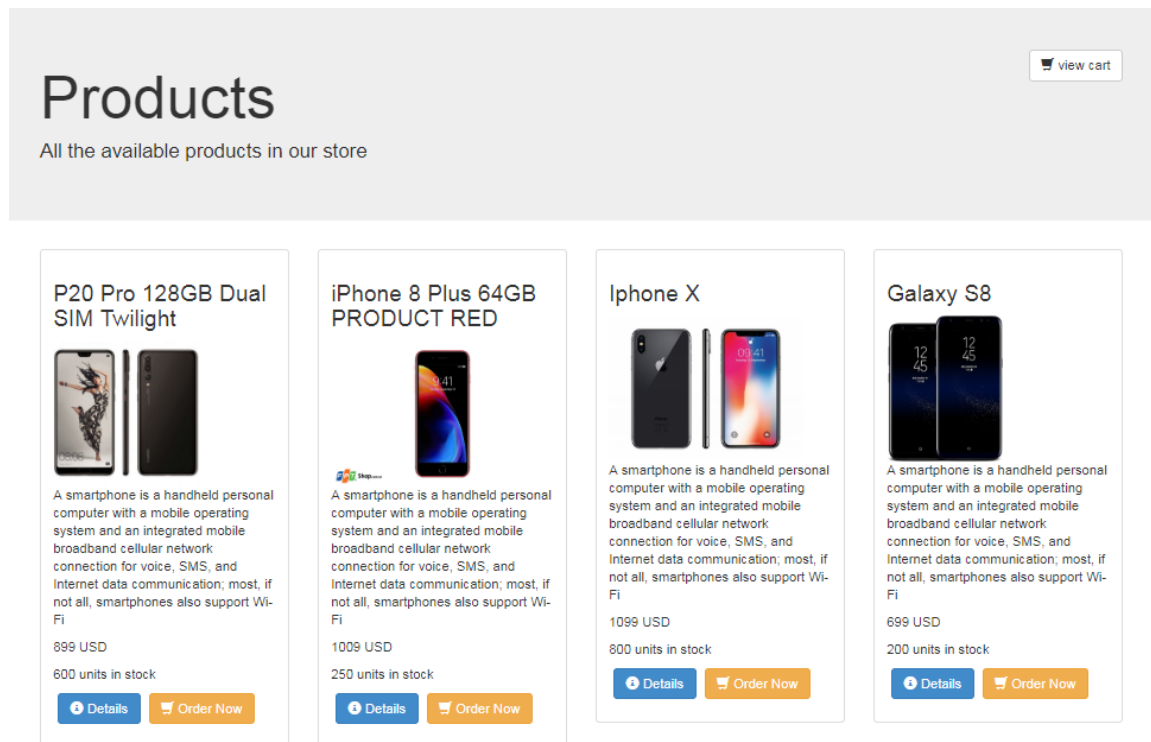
view cart

Products

All the available products in our store

P20 Pro 128GB Dual SIM Twilight

A smartphone is a handheld personal computer with a mobile operating system and an integrated mobile broadband cellular network connection for voice, SMS, and Internet data communication; most, if not all, smartphones also support Wi-Fi

899 USD

600 units in stock

Details Order Now

iPhone 8 Plus 64GB PRODUCT RED

A smartphone is a handheld personal computer with a mobile operating system and an integrated mobile broadband cellular network connection for voice, SMS, and Internet data communication; most, if not all, smartphones also support Wi-Fi

1009 USD

250 units in stock

Details Order Now

Iphone X

A smartphone is a handheld personal computer with a mobile operating system and an integrated mobile broadband cellular network connection for voice, SMS, and Internet data communication; most, if not all, smartphones also support Wi-Fi

1099 USD

800 units in stock

Details Order Now

Galaxy S8

A smartphone is a handheld personal computer with a mobile operating system and an integrated mobile broadband cellular network connection for voice, SMS, and Internet data communication; most, if not all, smartphones also support Wi-Fi

699 USD

200 units in stock

Details Order Now